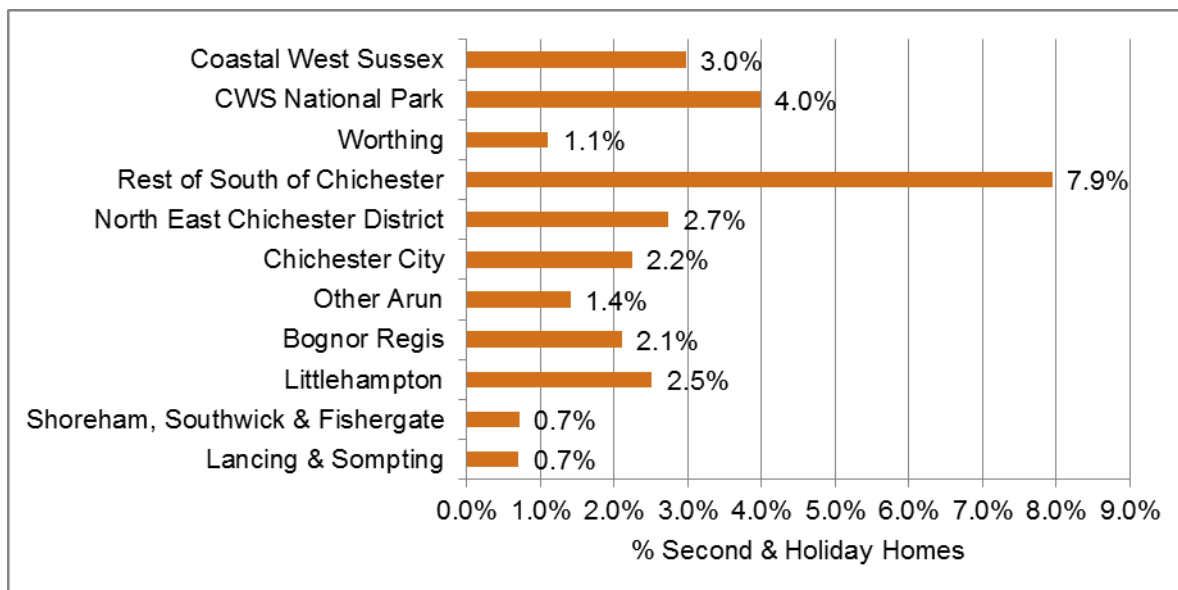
Coastal West Sussex 3.0%
CWS National Park 4.0%
Worthing 1.1%
Rest of South of Chichester 7.9%
North East Chichester District 2.7%
Chichester City 2.2%
Other Arun 1.4%
Bognor Regis 2.1%
Littlehampton 2.5%
Shoreham, Southwick & Fishergate 0.7%
Lancing & Sompting 0.7%

0.0% 1.0% 2.0% 3.0% 4.0% 5.0% 6.0% 7.0% 8.0% 9.0%

% Second & Holiday Homes